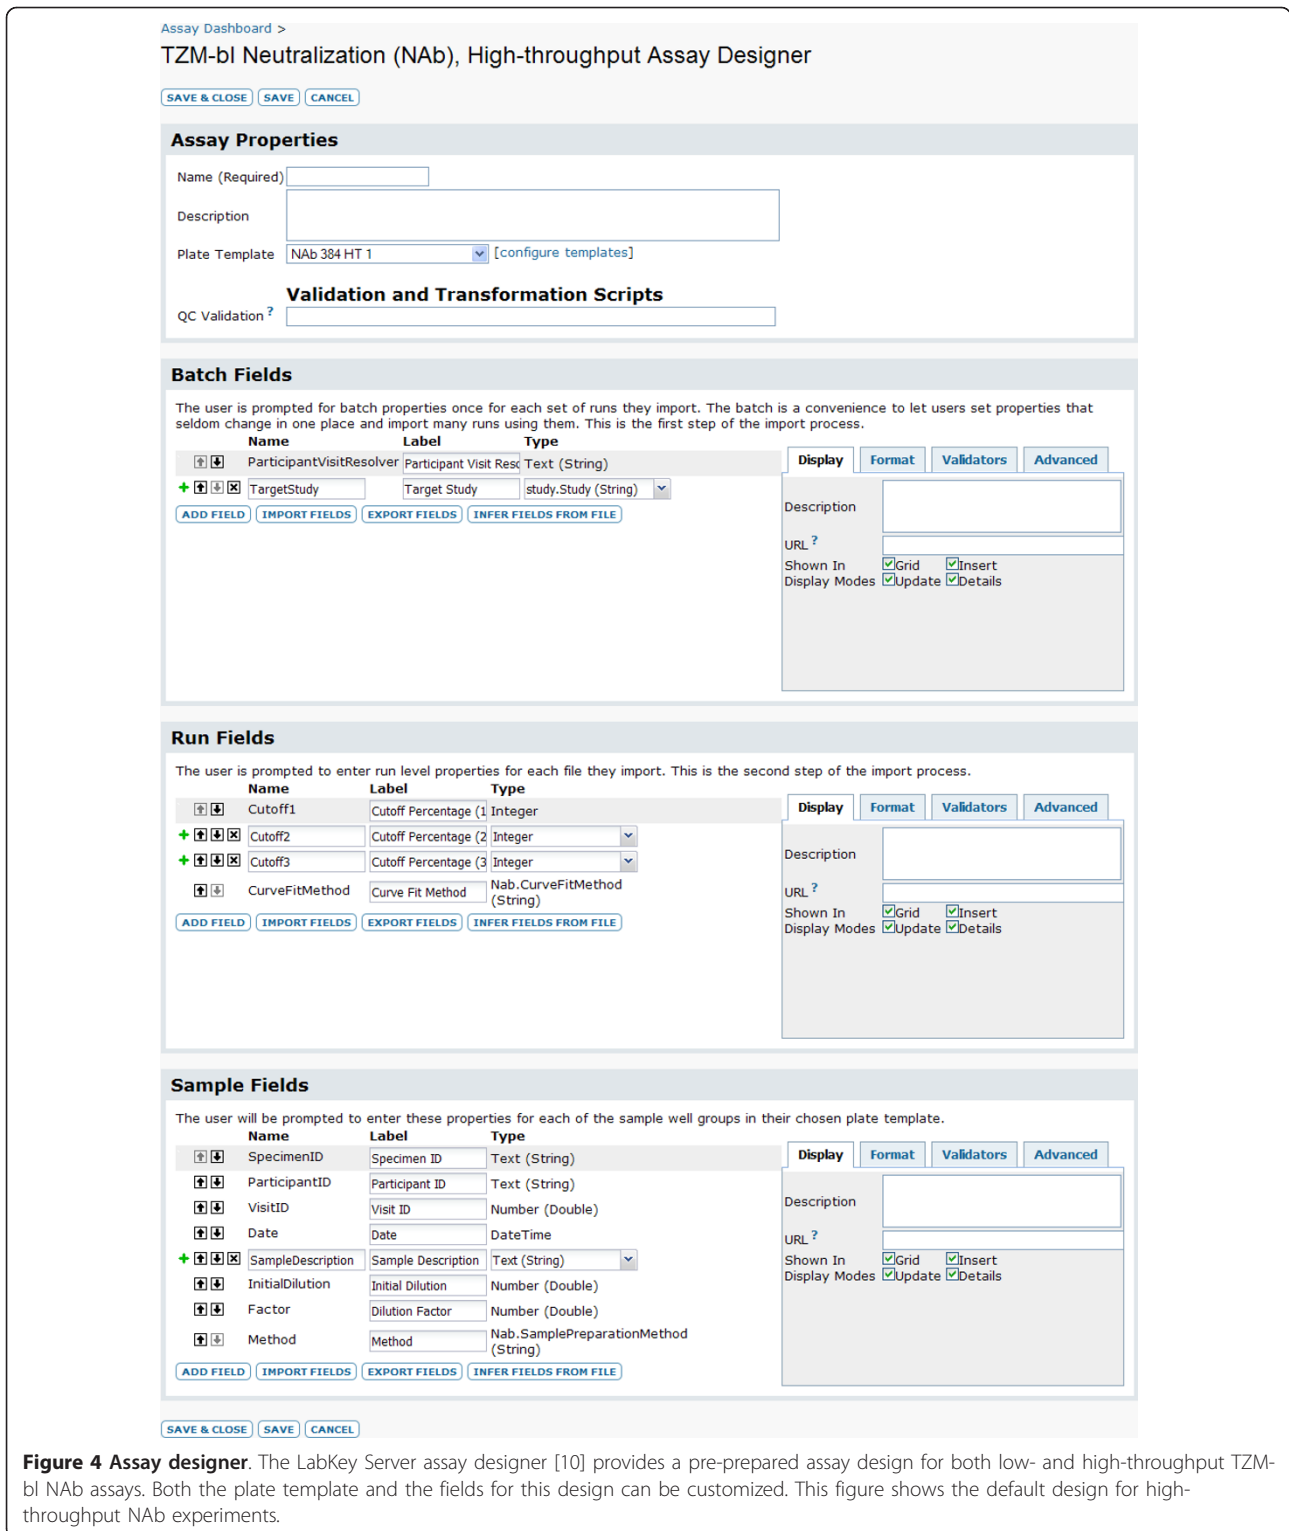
Assay Dashboard >

TZM-bl Neutralization (NAb), High-throughput Assay Designer

SAVE & CLOSE SAVE CANCEL

Assay Properties

Name (Required)

Description

Plate Template NAb 384 HT 1 [configure templates]

Validation and Transformation Scripts

QC Validation ?

Batch Fields

The user is prompted for batch properties once for each set of runs they import. The batch is a convenience to let users set properties that seldom change in one place and import many runs using them. This is the first step of the import process.

| Name | Label | Type |
|---|---|---|
| ParticipantVisitResolver | Participant Visit Resc | Text (String) |
| TargetStudy | Target Study | study.Study (String) |

ADD FIELD IMPORT FIELDS EXPORT FIELDS INFER FIELDS FROM FILE

Display Format Validators Advanced

Description

URL ?

Shown In Display Modes Grid Insert Update Details

Run Fields

The user is prompted to enter run level properties for each file they import. This is the second step of the import process.

| Name | Label | Type |
|---|---|---|
| Cutoff1 | Cutoff Percentage (1 | Integer |
| Cutoff2 | Cutoff Percentage (2 | Integer |
| Cutoff3 | Cutoff Percentage (3 | Integer |
| CurveFitMethod | Curve Fit Method | Nab.CurveFitMethod (String) |

ADD FIELD IMPORT FIELDS EXPORT FIELDS INFER FIELDS FROM FILE

Display Format Validators Advanced

Description

URL ?

Shown In Display Modes Grid Insert Update Details

Sample Fields

The user will be prompted to enter these properties for each of the sample well groups in their chosen plate template.

| Name | Label | Type |
|---|---|---|
| SpecimenID | Specimen ID | Text (String) |
| ParticipantID | Participant ID | Text (String) |
| VisitID | Visit ID | Number (Double) |
| Date | Date | DateTime |
| SampleDescription | Sample Description | Text (String) |
| InitialDilution | Initial Dilution | Number (Double) |
| Factor | Dilution Factor | Number (Double) |
| Method | Method | Nab.SamplePreparationMethod (String) |

ADD FIELD IMPORT FIELDS EXPORT FIELDS INFER FIELDS FROM FILE

Display Format Validators Advanced

Description

URL ?

Shown In Display Modes Grid Insert Update Details

SAVE & CLOSE SAVE CANCEL

Figure 4 Assay designer. The LabKey Server assay designer [10] provides a pre-prepared assay design for both low- and high-throughput TZM-bl NAb assays. Both the plate template and the fields for this design can be customized. This figure shows the default design for high-throughput NAb experiments.